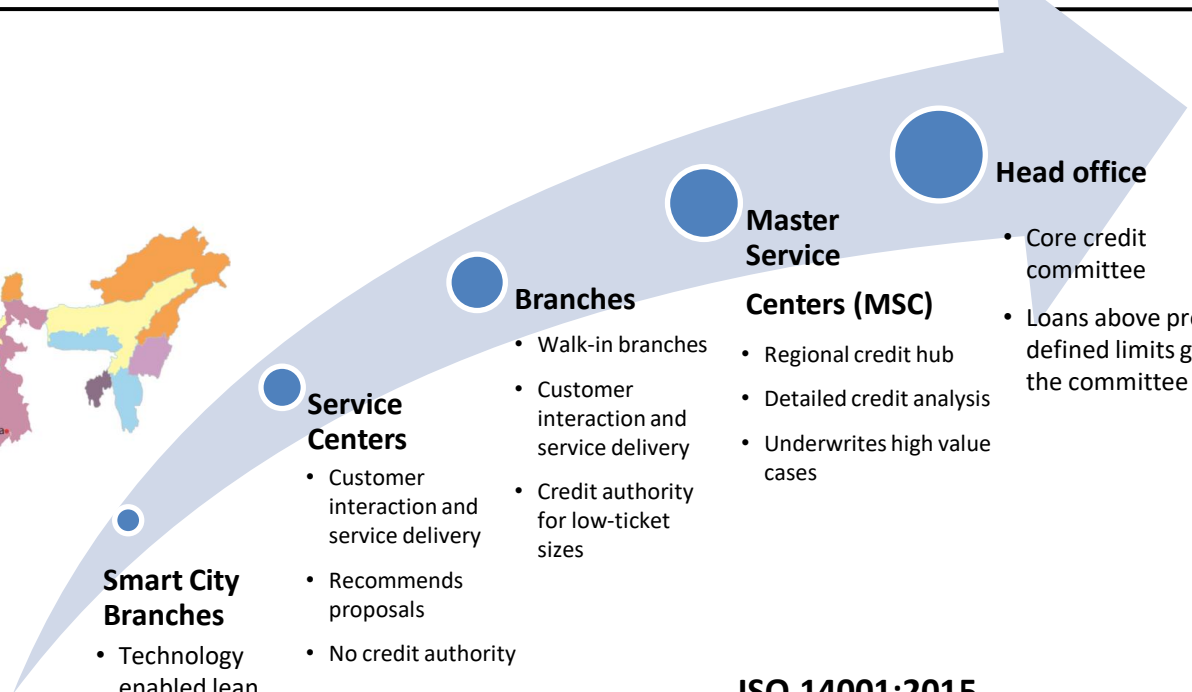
Head office

• Core credit committee

• Loans above pre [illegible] defined limits g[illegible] the committee

Master Service Centers (MSC)

• Regional credit hub

• Detailed credit analysis

• Underwrites high value cases

Branches

• Walk-in branches

• Customer interaction and service delivery

• Credit authority for low-ticket sizes

Service Centers

• Customer interaction and service delivery

• Recommends proposals

• No credit authority

Smart City Branches

• Technology enabled lean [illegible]

ISO 14001:2015